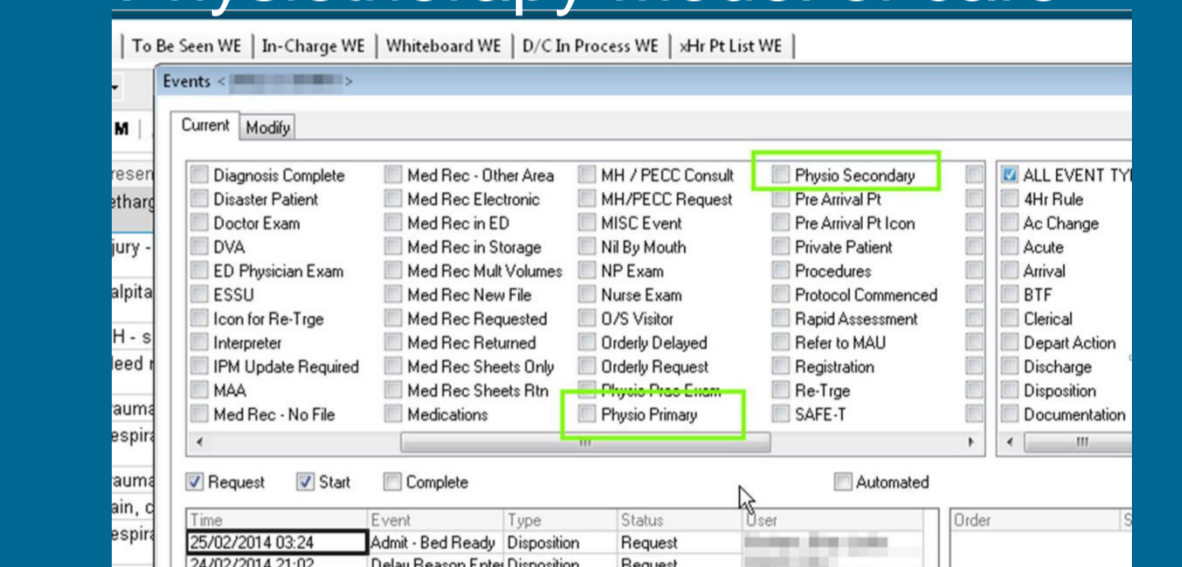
To Be Seen WE | In-Charge WE | Whiteboard WE | D/C In Process WE | xHr Pt List WE

Events < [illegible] >

Current | Modify

Diagnosis Complete
Disaster Patient
Doctor Exam
DVA
ED Physician Exam
ESSU
Icon for Re-Trge
Interpreter
IPM Update Required
MAA
Med Rec - No File

Med Rec - Other Area
Med Rec Electronic
Med Rec in ED
Med Rec in Storage
Med Rec Mult Volumes
Med Rec New File
Med Rec Requested
Med Rec Returned
Med Rec Sheets Only
Med Rec Sheets Rtn
Medications

MH / PECC Consult
MH/PECC Request
MISC Event
Nil By Mouth
NP Exam
Nurse Exam
O/S Visitor
Orderly Delayed
Orderly Request
Physio Prac Exam
Physio Primary

Physio Secondary
Pre Arrival Pt
Pre Arrival Pt Icon
Private Patient
Procedures
Protocol Commenced
Rapid Assessment
Refer to MAU
Registration
Re-Trge
SAFE-T

ALL EVENT TY
4Hr Rule
Ac Change
Acute
Arrival
BTF
Clerical
Depart Action
Discharge
Disposition
Documentation

Request | Start | Complete | Automated

| Time | Event | Type | Status | User |
|---|---|---|---|---|
| 25/02/2014 03:24 | Admit - Bed Ready | Disposition | Request | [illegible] |
| 24/02/2014 21:02 | Delay Reason Enter | Disposition | Request | |

Order